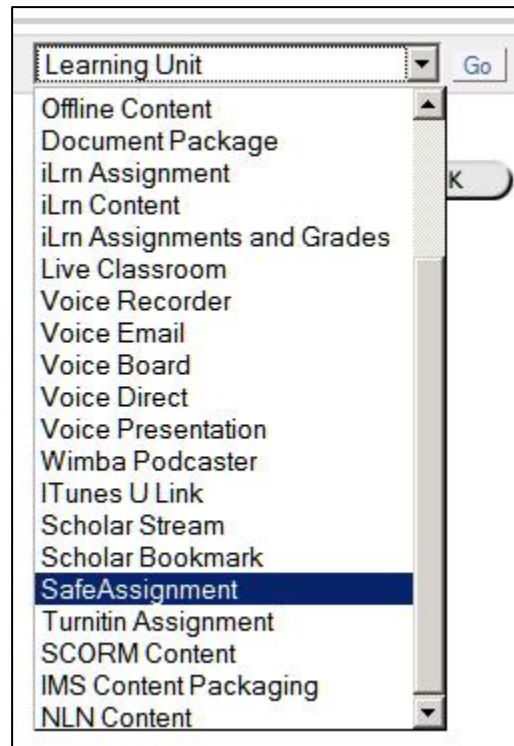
Learning Unit
Go
Offline Content
Document Package
iLrn Assignment
iLrn Content
iLrn Assignments and Grades
Live Classroom
Voice Recorder
Voice Email
Voice Board
Voice Direct
Voice Presentation
Wimba Podcaster
ITunes U Link
Scholar Stream
Scholar Bookmark
SafeAssignment
Turnitin Assignment
SCORM Content
IMS Content Packaging
NLN Content
K